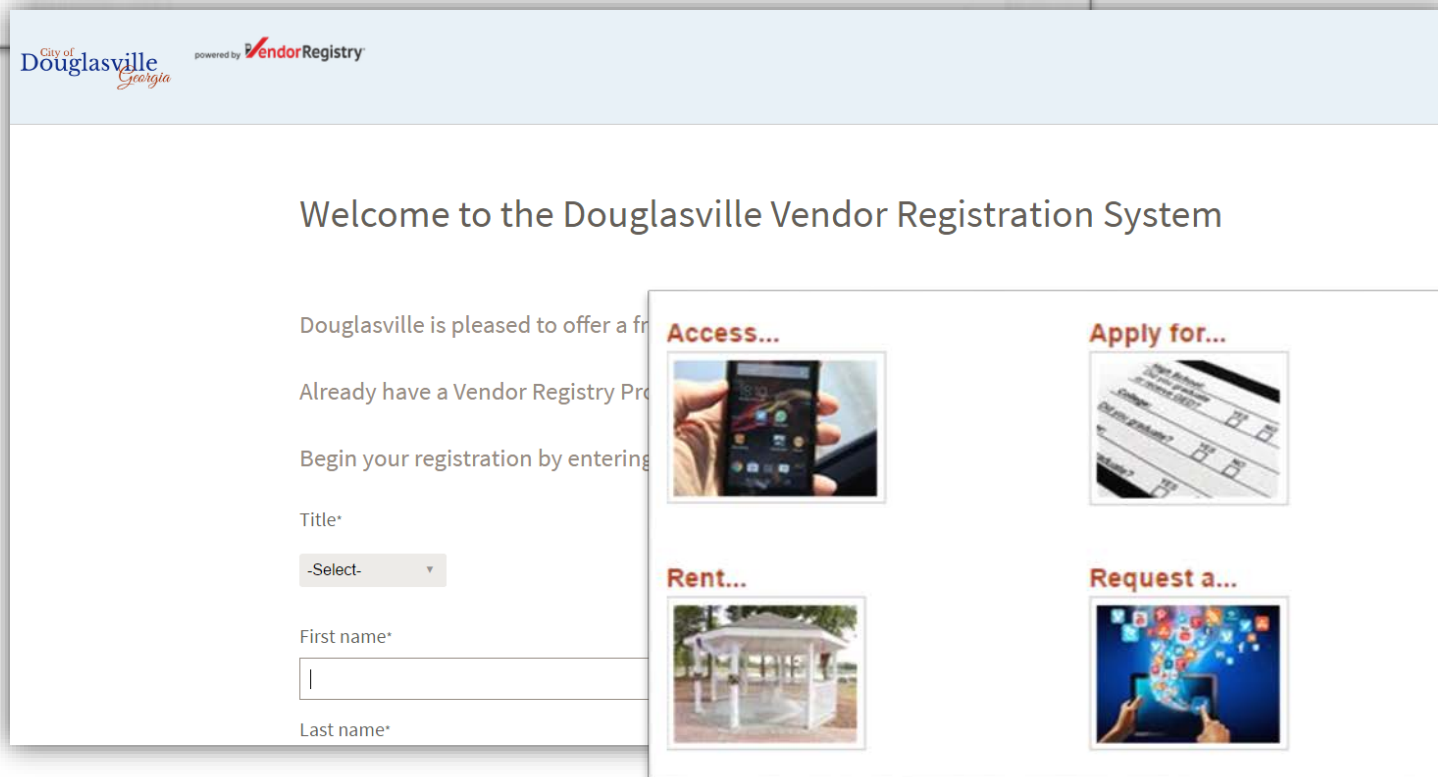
City of
Douglasville
Georgia

powered by VendorRegistry

Welcome to the Douglasville Vendor Registration System

Douglasville is pleased to offer a fr

Already have a Vendor Registry Pro

Begin your registration by entering

Title*

-Select-

First name*

Last name*

Access...

Apply for...

Rent...

Request a...